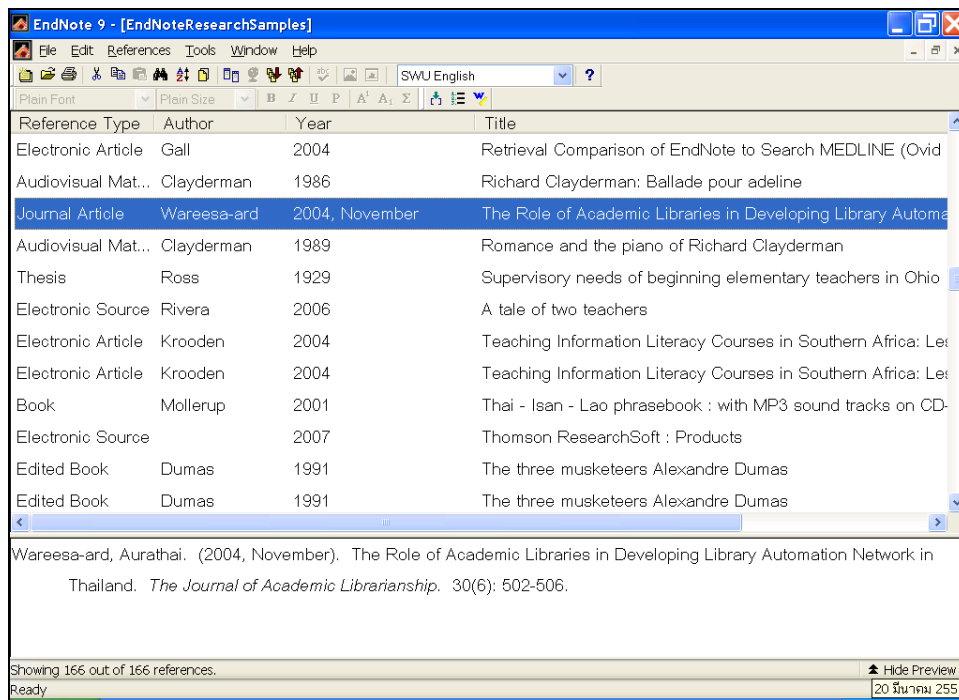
EndNote 9 - [EndNoteResearchSamples]

File Edit References Tools Window Help

SWU English

Plain Font Plain Size

| Reference Type | Author | Year | Title |
|---|---|---|---|
| Electronic Article | Gall | 2004 | Retrieval Comparison of EndNote to Search MEDLINE (Ovid |
| Audiovisual Mat... | Clayderman | 1986 | Richard Clayderman: Ballade pour adeline |
| Journal Article | Wareesa-ard | 2004, November | The Role of Academic Libraries in Developing Library Automa |
| Audiovisual Mat... | Clayderman | 1989 | Romance and the piano of Richard Clayderman |
| Thesis | Ross | 1929 | Supervisory needs of beginning elementary teachers in Ohio |
| Electronic Source | Rivera | 2006 | A tale of two teachers |
| Electronic Article | Krooden | 2004 | Teaching Information Literacy Courses in Southern Africa: Le |
| Electronic Article | Krooden | 2004 | Teaching Information Literacy Courses in Southern Africa: Le |
| Book | Mollerup | 2001 | Thai - Isan - Lao phrasebook : with MP3 sound tracks on CD- |
| Electronic Source | | 2007 | Thomson ResearchSoft : Products |
| Edited Book | Dumas | 1991 | The three musketeers Alexandre Dumas |
| Edited Book | Dumas | 1991 | The three musketeers Alexandre Dumas |

Wareesa-ard, Aurathai. (2004, November). The Role of Academic Libraries in Developing Library Automation Network in Thailand. The Journal of Academic Librarianship. 30(6): 502-506.

Showing 166 out of 166 references.

Hide Preview

Ready

20 มีนาคม 255